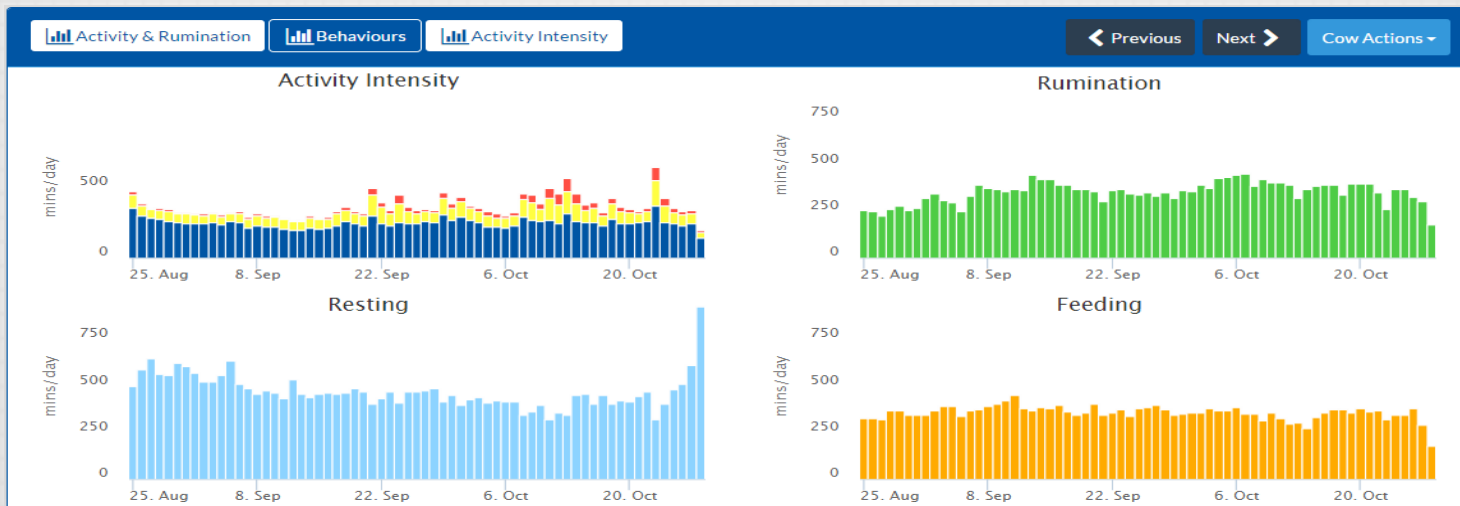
Activity & Rumination | Behaviours | Activity Intensity

Previous | Next | Cow Actions

Activity Intensity

mins/day

500

0

25. Aug 8. Sep 22. Sep 6. Oct 20. Oct

Rumination

mins/day

750

500

250

0

25. Aug 8. Sep 22. Sep 6. Oct 20. Oct

Resting

mins/day

750

500

250

0

25. Aug 8. Sep 22. Sep 6. Oct 20. Oct

Feeding

mins/day

750

500

250

0

25. Aug 8. Sep 22. Sep 6. Oct 20. Oct